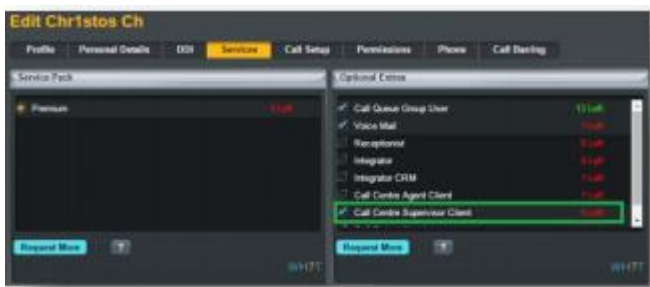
Edit Chr1stos Ch

Profile | Personal Details | DDI | Services | Call Setup | Permissions | Phone | Call Barring

Service Pack

Premium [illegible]

Request More ?

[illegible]

Optional Extras

Call Queue Group User 13 Left
Voice Mail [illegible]
Receptionist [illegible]
Integrator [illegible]
Integrator CRM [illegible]
Call Centre Agent Client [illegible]
Call Centre Supervisor Client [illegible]

Request More ?

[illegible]